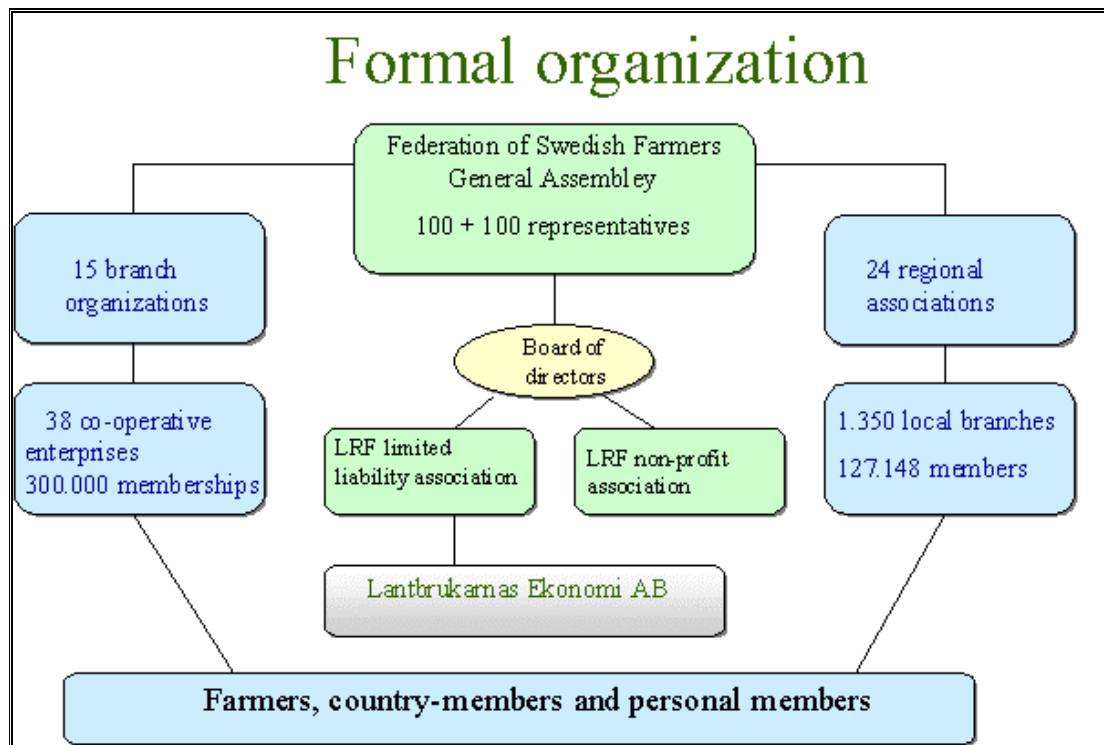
Formal organization

Federation of Swedish Farmers General Assembley

100 + 100 representatives

15 branch organizations

24 regional associations

Board of directors

38 co-operative enterprises 300.000 memberships

LRF limited liability association

LRF non-profit association

1.350 local branches

127.148 members

Lantbrukarnas Ekonomi AB

Farmers, country-members and personal members